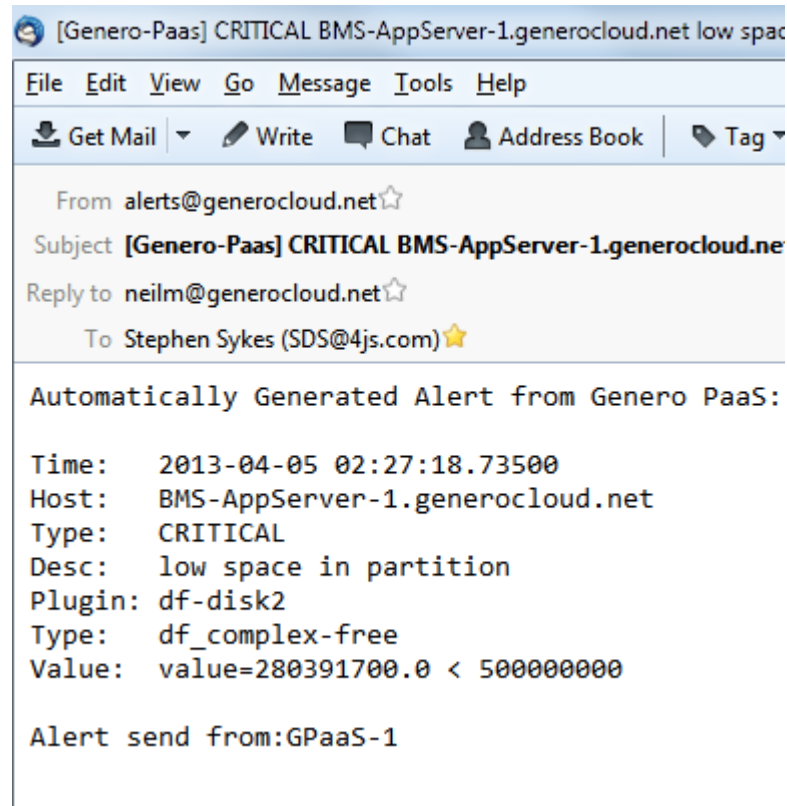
[Genero-Paas] CRITICAL BMS-AppServer-1.generocloud.net low spac

File Edit View Go Message Tools Help

Get Mail Write Chat Address Book Tag

From alerts@generocloud.net
Subject [Genero-Paas] CRITICAL BMS-AppServer-1.generocloud.ne
Reply to neilm@generocloud.net
To Stephen Sykes (SDS@4js.com)

Automatically Generated Alert from Genero PaaS:

Time: 2013-04-05 02:27:18.73500
Host: BMS-AppServer-1.generocloud.net
Type: CRITICAL
Desc: low space in partition
Plugin: df-disk2
Type: df_complex-free
Value: value=280391700.0 < 500000000

Alert send from:GPaaS-1